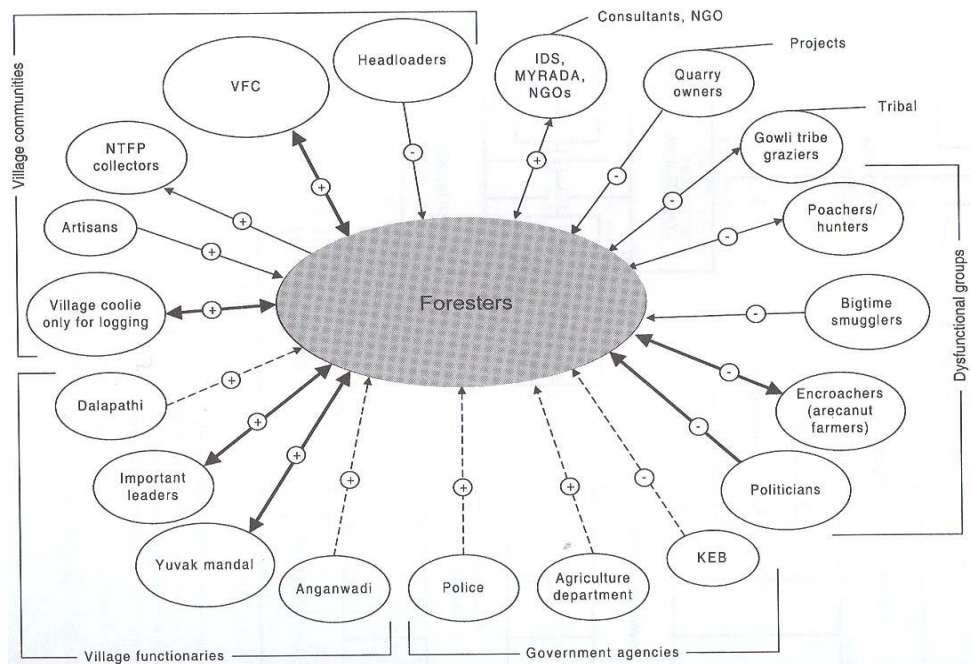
Village communities

VFC

Headloaders

Consultants, NGO

IDS, MYRADA, NGOs

Projects

Quarry owners

Tribal

Gowli tribe graziers

NTFP collectors

Artisans

Village coolie only for logging

Foresters

Poachers/ hunters

Bigtime smugglers

Dysfunctional groups

Encroachers (arecanut farmers)

Dalapathi

Important leaders

Yuvak mandal

Anganwadi

Police

Agriculture department

KEB

Politicians

Village functionaries

Government agencies

+ + + + + + + + + + + + + - - - - - - - - -